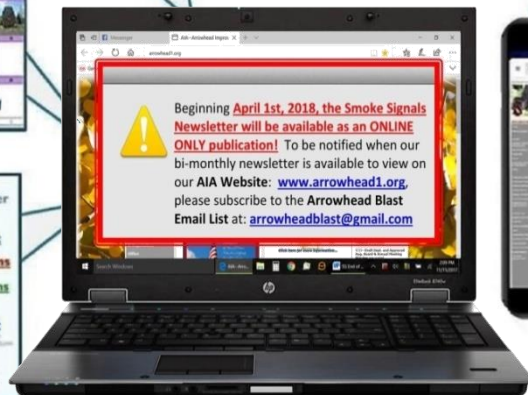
Messenger

AIA - Arrowhead Impro

arrowhead1.org

Beginning April 1st, 2018, the Smoke Signals Newsletter will be available as an ONLINE ONLY publication! To be notified when our bi-monthly newsletter is available to view on our AIA Website: www.arrowhead1.org, please subscribe to the Arrowhead Blast Email List at: arrowheadblast@gmail.com

Search Windows

hp

EliteBook 8740w